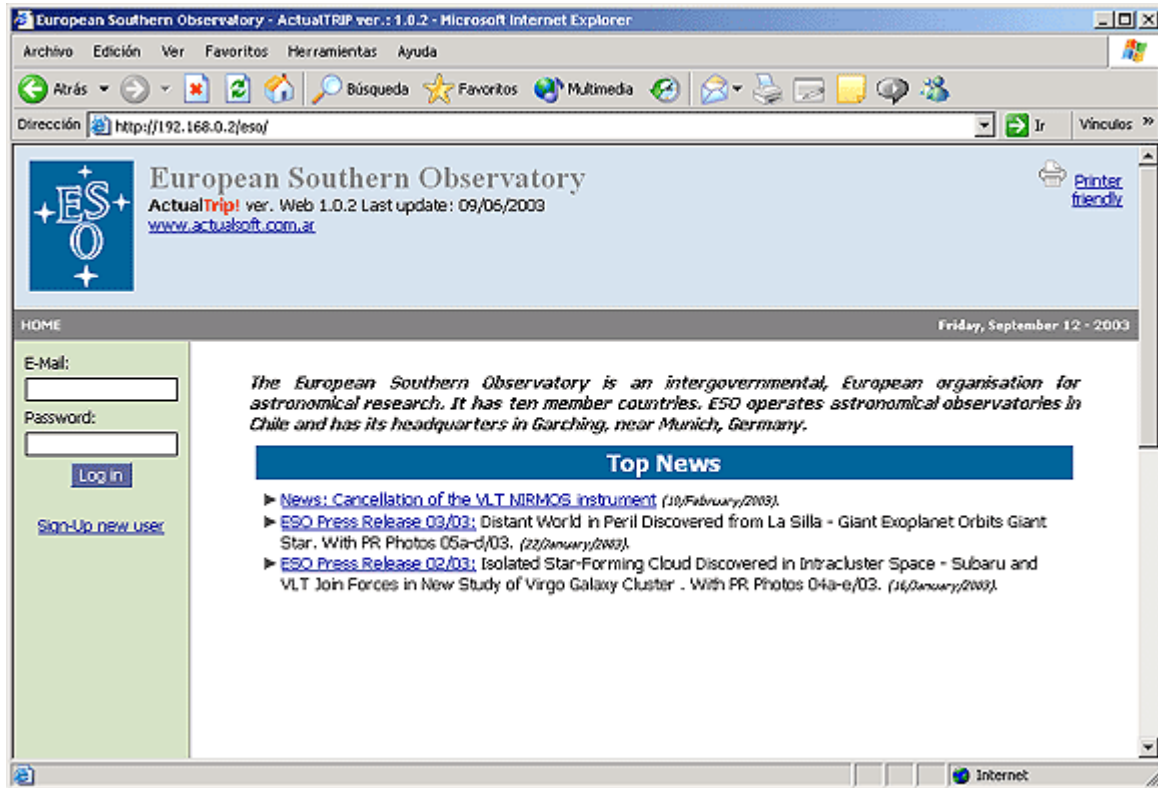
European Southern Observatory - ActualTRIP ver.: 1.0.2 - Microsoft Internet Explorer

Archivo Edición Ver Favoritos Herramientas Ayuda

Atrás Búsqueda Favoritos Multimedia

Dirección http://192.168.0.2/eso/ Ir Vínculos »

ESO

European Southern Observatory
ActualTrip! ver. Web 1.0.2 Last update: 09/06/2003
www.actualsoft.com.ar

Printer friendly

HOME

Friday, September 12 - 2003

E-Mail:

Password:

Log in

Sign-Up new user

The European Southern Observatory is an intergovernmental, European organisation for astronomical research. It has ten member countries. ESO operates astronomical observatories in Chile and has its headquarters in Garching, near Munich, Germany.

Top News

► News: Cancellation of the VLT NIRMOS instrument (10/February/2003).
► ESO Press Release 03/03: Distant World in Peril Discovered from La Silla - Giant Exoplanet Orbits Giant Star. With PR Photos 05a-d/03. (22/January/2003).
► ESO Press Release 02/03: Isolated Star-Forming Cloud Discovered in Intracluster Space - Subaru and VLT Join Forces in New Study of Virgo Galaxy Cluster . With PR Photos 04a-e/03. (16/January/2003).

Internet